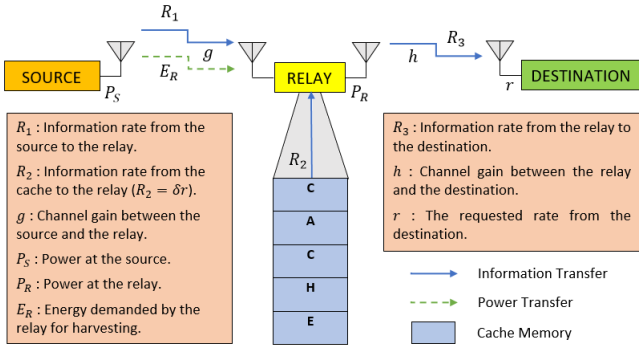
$R_1$

$g$

$E_R$

SOURCE

$P_S$

RELAY

$P_R$

$h$

$R_3$

DESTINATION

$r$

$R_1$ : Information rate from the source to the relay.

$R_2$ : Information rate from the cache to the relay ($R_2 = \delta r$).

$g$ : Channel gain between the source and the relay.

$P_S$ : Power at the source.

$P_R$ : Power at the relay.

$E_R$ : Energy demanded by the relay for harvesting.

$R_2$

C
A
C
H
E

$R_3$ : Information rate from the relay to the destination.

$h$ : Channel gain between the relay and the destination.

$r$ : The requested rate from the destination.

Information Transfer

Power Transfer

Cache Memory